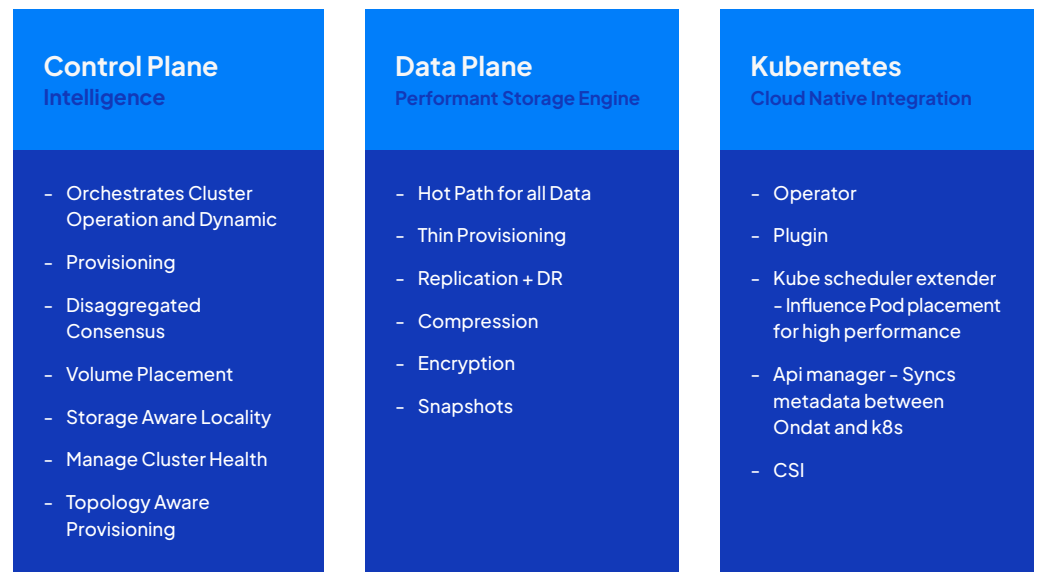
Control Plane
Intelligence

- Orchestrates Cluster Operation and Dynamic
- Provisioning
- Disaggregated Consensus
- Volume Placement
- Storage Aware Locality
- Manage Cluster Health
- Topology Aware Provisioning

Data Plane
Performant Storage Engine

- Hot Path for all Data
- Thin Provisioning
- Replication + DR
- Compression
- Encryption
- Snapshots

Kubernetes
Cloud Native Integration

- Operator
- Plugin
- Kube scheduler extender - Influence Pod placement for high performance
- Api manager - Syncs metadata between Ondat and k8s
- CSI